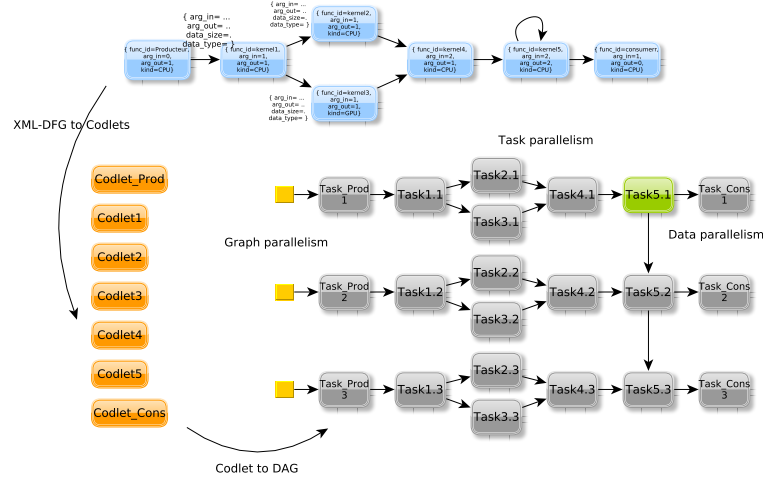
{ arg_in= ...
arg_out= ..
data_size=.
data_type= }

{ func_id=Producteur, arg_in=0, arg_out=1, kind=CPU}

{ func_id=kernel1, arg_in=1, arg_out=1, kind=CPU}

{ arg_in= ...
arg_out= ..
data_size=.
data_type= }

{ func_id=kernel2, arg_in=1, arg_out=1, kind=CPU}

{ arg_in= ...
arg_out= ..
data_size=.
data_type= }

{ func_id=kernel3, arg_in=1, arg_out=1, kind=GPU}

{ func_id=kernel4, arg_in=2, arg_out=1, kind=CPU}

{ func_id=kernel5, arg_in=2, arg_out=2, kind=CPU}

{ func_id=consumerr, arg_in=1, arg_out=0, kind=CPU}

XML-DFG to Codlets

Task parallelism

Codlet_Prod
Codlet1
Codlet2
Codlet3
Codlet4
Codlet5
Codlet_Cons

Task_Prod 1
Task1.1
Task2.1
Task3.1
Task4.1
Task5.1
Task_Cons 1

Graph parallelism

Data parallelism

Task_Prod 2
Task1.2
Task2.2
Task3.2
Task4.2
Task5.2
Task_Cons 2

Task_Prod 3
Task1.3
Task2.3
Task3.3
Task4.3
Task5.3
Task_Cons 3

Codlet to DAG